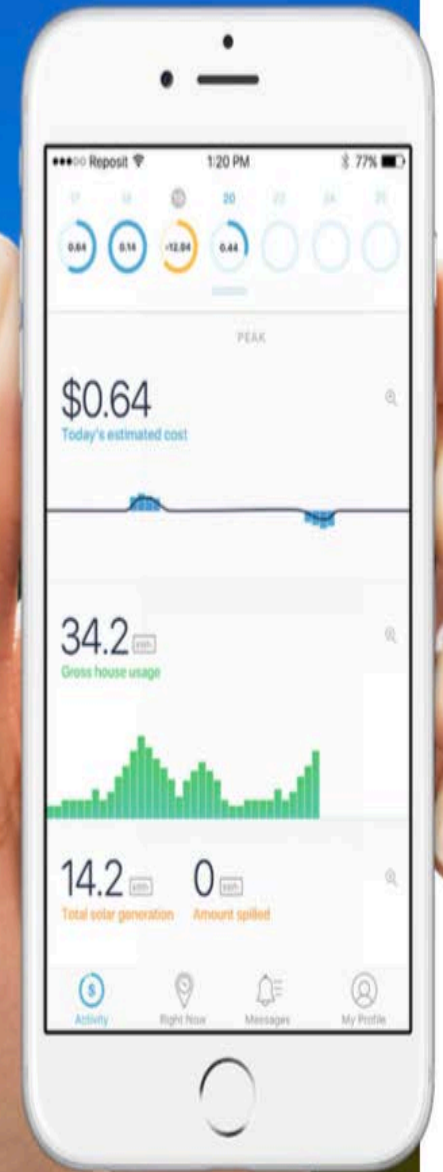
●●●○○ Reposit 1:20 PM 77%

17 18 20 23 24 25

0.64 0.14 -12.04 0.44

PEAK

$0.64
Today's estimated cost

34.2 kWh
Gross house usage

14.2 kWh
Total solar generation

0 kWh
Amount spilled

Activity Right Now Messages My Profile